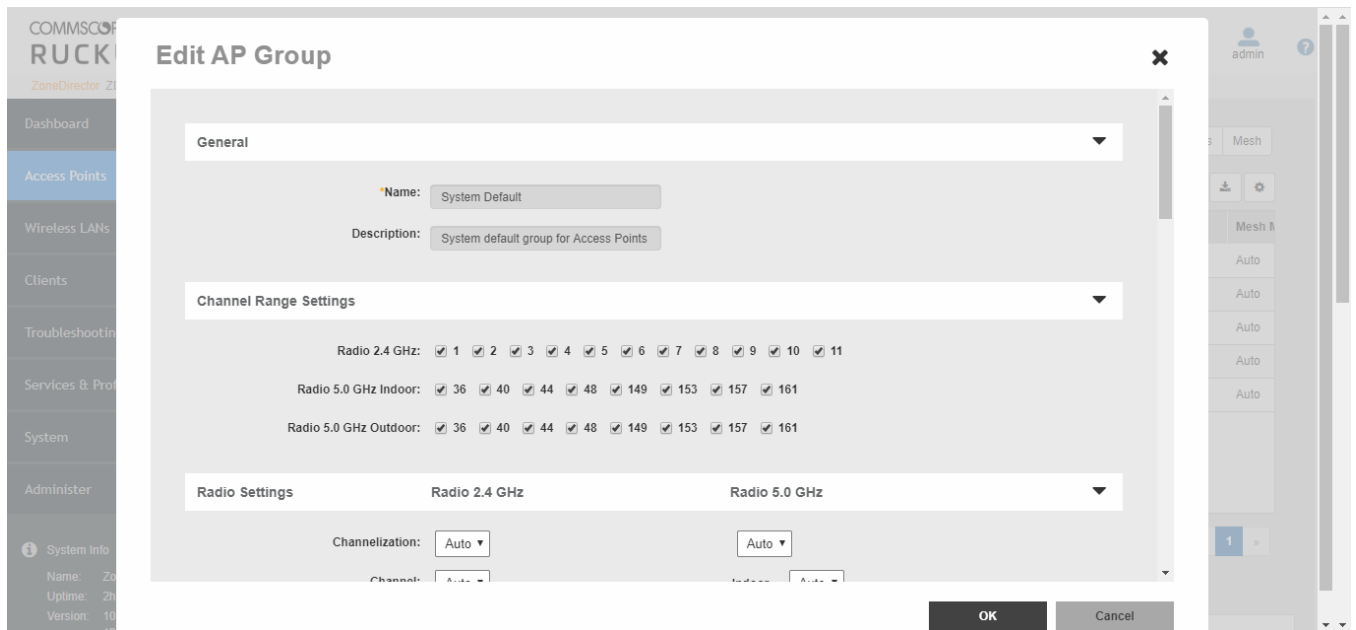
COMMSCO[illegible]
RUCK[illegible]
ZoneDirector Z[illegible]

Dashboard
Access Points
Wireless LANs
Clients
Troubleshootin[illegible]
Services & Pro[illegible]
System
Administer

System Info
Name: Zo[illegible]
Uptime: 2h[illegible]
Version: 10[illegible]

admin

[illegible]s Mesh

Mesh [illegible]
Auto
Auto
Auto
Auto
Auto

1

Edit AP Group

General

*Name: System Default

Description: System default group for Access Points

Channel Range Settings

Radio 2.4 GHz: 1 2 3 4 5 6 7 8 9 10 11

Radio 5.0 GHz Indoor: 36 40 44 48 149 153 157 161

Radio 5.0 GHz Outdoor: 36 40 44 48 149 153 157 161

Radio Settings Radio 2.4 GHz Radio 5.0 GHz

Channelization: Auto ▾ Auto ▾

Channel: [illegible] Indoor: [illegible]

OK Cancel